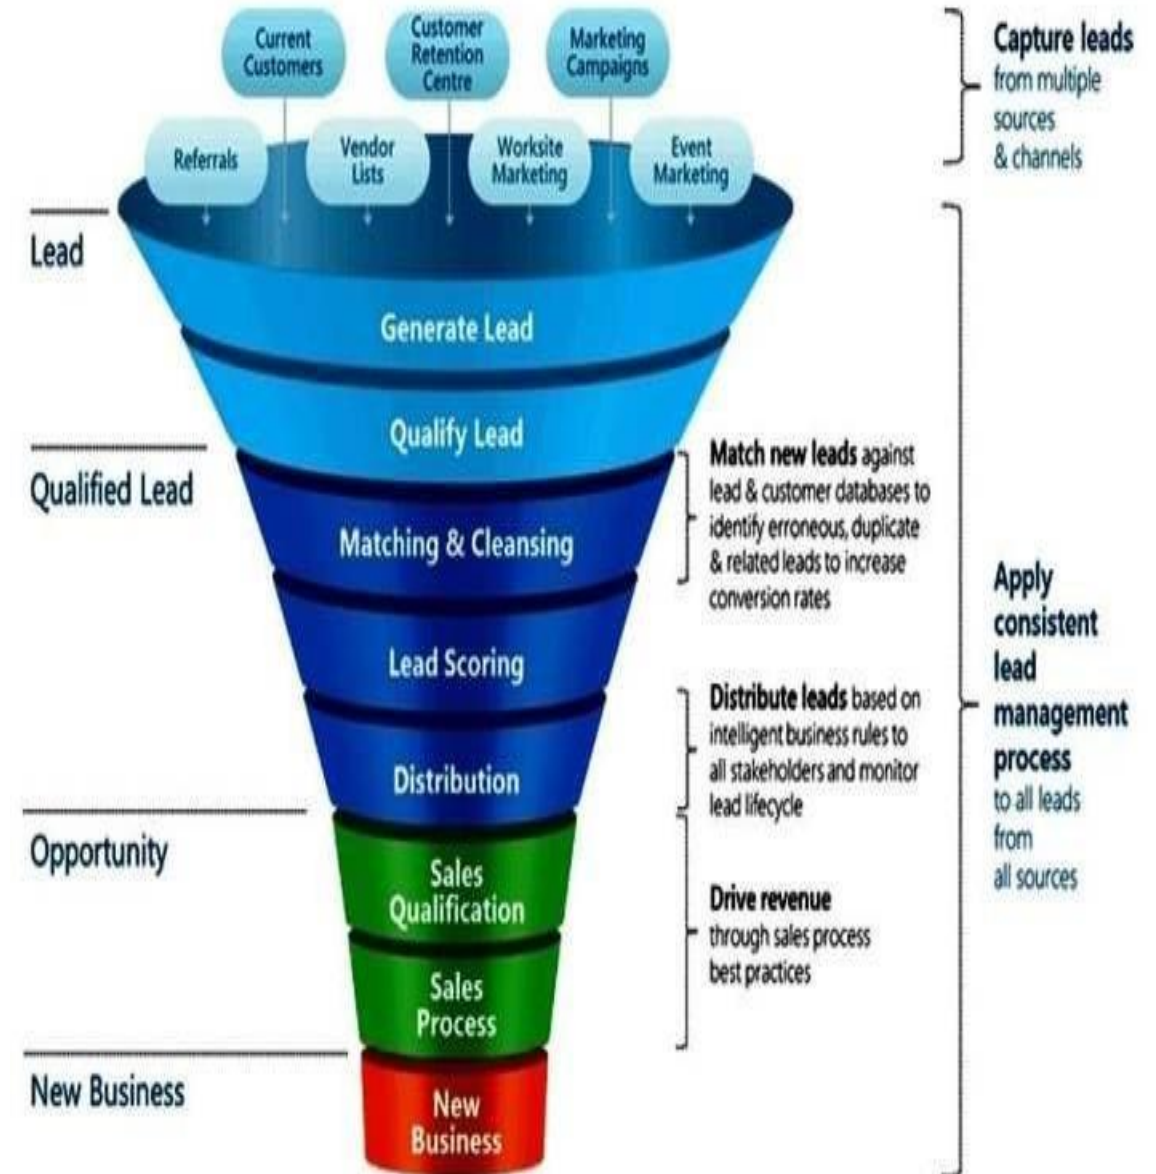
Current Customers

Customer Retention Centre

Marketing Campaigns

Referrals

Vendor Lists

Worksite Marketing

Event Marketing

Capture leads from multiple sources & channels

Lead

Generate Lead

Qualify Lead

Qualified Lead

Matching & Cleansing

Match new leads against lead & customer databases to identify erroneous, duplicate & related leads to increase conversion rates

Lead Scoring

Distribution

Distribute leads based on intelligent business rules to all stakeholders and monitor lead lifecycle

Apply consistent lead management process to all leads from all sources

Opportunity

Sales Qualification

Sales Process

Drive revenue through sales process best practices

New Business

New Business